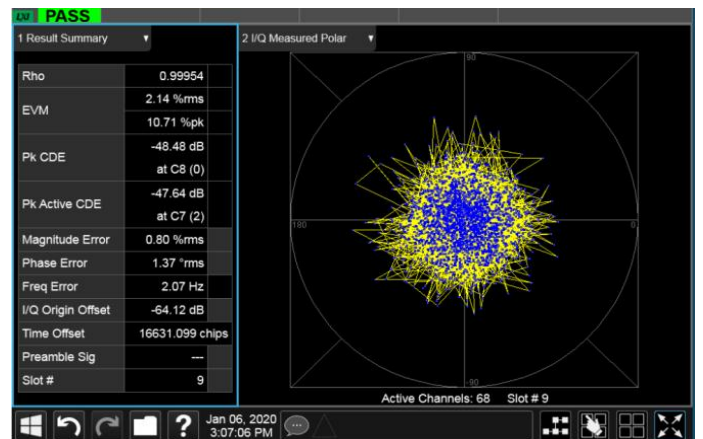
LXI PASS

1 Result Summary

| Rho | 0.99954 |
|---|---|
| EVM | 2.14 %rms |
| | 10.71 %pk |
| Pk CDE | -48.48 dB |
| | at C8 (0) |
| Pk Active CDE | -47.64 dB |
| | at C7 (2) |
| Magnitude Error | 0.80 %rms |
| Phase Error | 1.37 °rms |
| Freq Error | 2.07 Hz |
| I/Q Origin Offset | -64.12 dB |
| Time Offset | 16631.099 chips |
| Preamble Sig | --- |
| Slot # | 9 |

2 I/Q Measured Polar

90

180

0

-90

Active Channels: 68 Slot # 9

Jan 06, 2020
3:07:06 PM